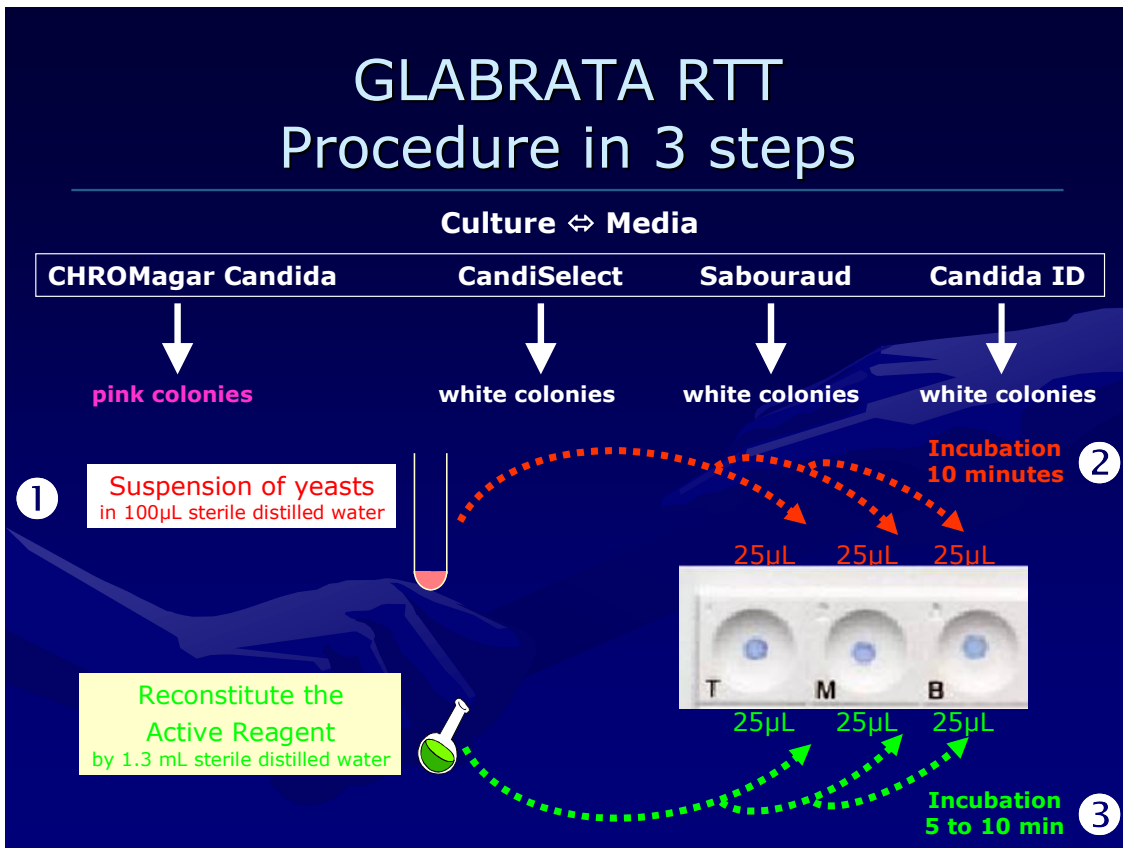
GLABRATA RTT
Procedure in 3 steps

Culture ⇔ Media

CHROMagar Candida CandiSelect Sabouraud Candida ID

pink colonies white colonies white colonies white colonies

Incubation 10 minutes ❷

❶ Suspension of yeasts in 100µL sterile distilled water

25µL 25µL 25µL

T M B

25µL 25µL 25µL

Reconstitute the Active Reagent by 1.3 mL sterile distilled water

Incubation 5 to 10 min ❸